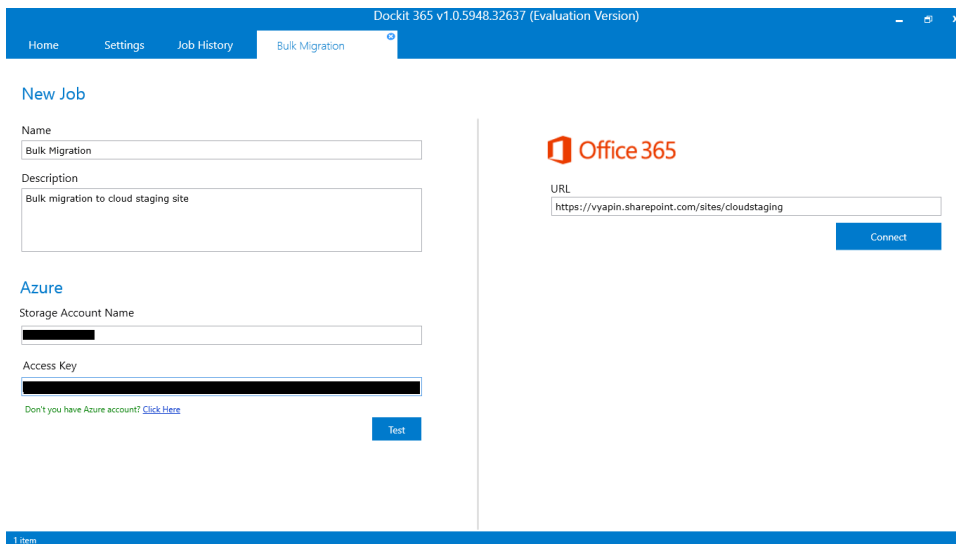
Dockit 365 v1.0.5948.32637 (Evaluation Version)

Home Settings Job History Bulk Migration

New Job

Name

Bulk Migration

Description

Bulk migration to cloud staging site

Azure

Storage Account Name

Access Key

Don't you have Azure account? Click Here

Test

Office 365

URL

https://vyapin.sharepoint.com/sites/cloudstaging

Connect

1 item